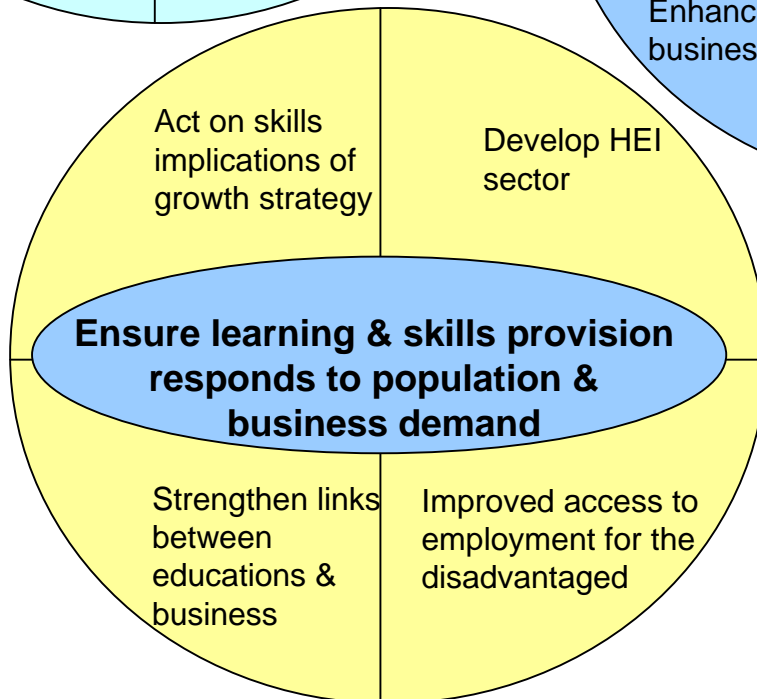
Enhanc
busines

Act on skills implications of growth strategy

Develop HEI sector

Ensure learning & skills provision responds to population & business demand

Strengthen links between educations & business

Improved access to employment for the disadvantaged